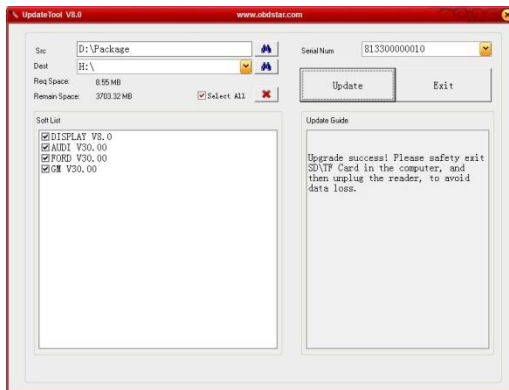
UpdateTool V8.0

www.obdstar.com

Src D:\Package

Dest H:\

Req Space: 8.55 MB

Remain Space: 3703.32 MB

Select All

Serial Num 813300000010

Update

Exit

Soft List

DISPLAY V8.0
AUDI V30.00
FORD V30.00
GM V30.00

Update Guide

Upgrade success! Please safety exit SD\TF Card in the computer, and then unplug the reader, to avoid data loss.